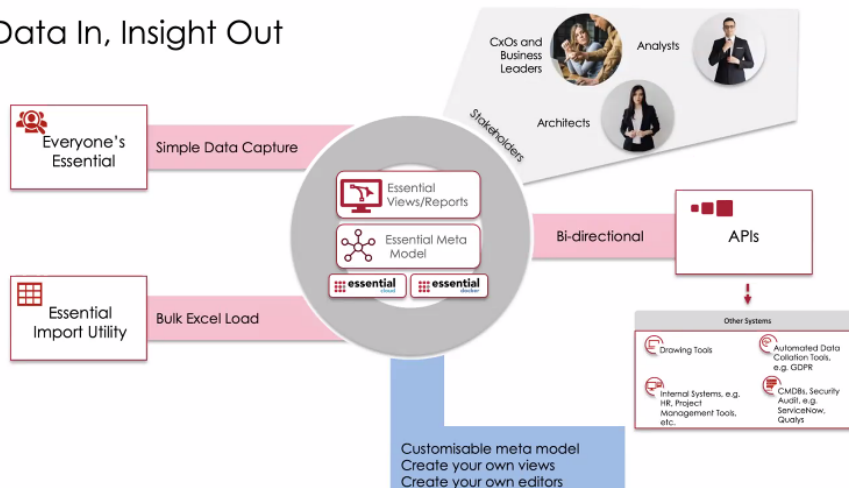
Data In, Insight Out

CxOs and Business Leaders

Analysts

Architects

Stakeholders

Everyone's Essential

Simple Data Capture

Essential Views/Reports

Essential Meta Model

essential cloud

essential docker

Bi-directional

APIs

Essential Import Utility

Bulk Excel Load

Other Systems

Drawing Tools

Automated Data Collation Tools, e.g. GDPR

Internal Systems, e.g. HR, Project Management Tools, etc.

CMDBs, Security Audit, e.g. ServiceNow, Qualys

Customisable meta model
Create your own views
Create your own editors